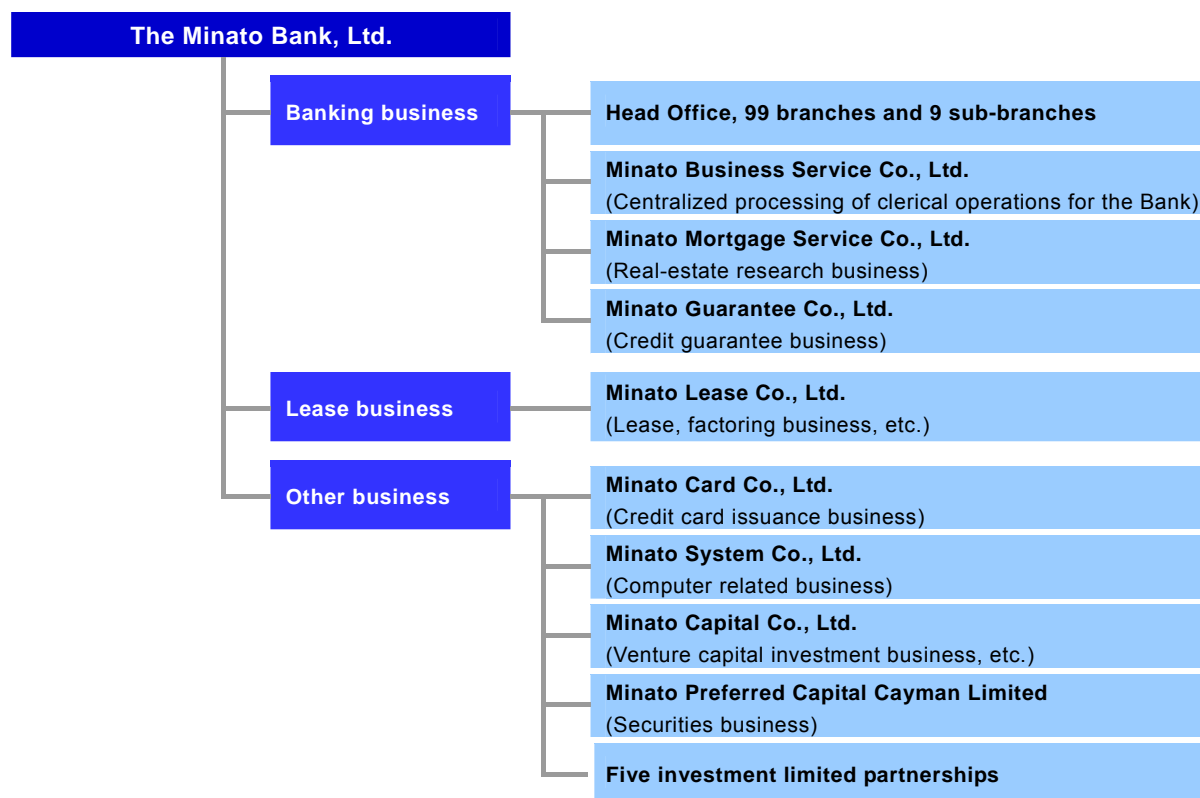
The Minato Bank, Ltd.

Banking business

Head Office, 99 branches and 9 sub-branches

Minato Business Service Co., Ltd.
(Centralized processing of clerical operations for the Bank)

Minato Mortgage Service Co., Ltd.
(Real-estate research business)

Minato Guarantee Co., Ltd.
(Credit guarantee business)

Lease business

Minato Lease Co., Ltd.
(Lease, factoring business, etc.)

Other business

Minato Card Co., Ltd.
(Credit card issuance business)

Minato System Co., Ltd.
(Computer related business)

Minato Capital Co., Ltd.
(Venture capital investment business, etc.)

Minato Preferred Capital Cayman Limited
(Securities business)

Five investment limited partnerships